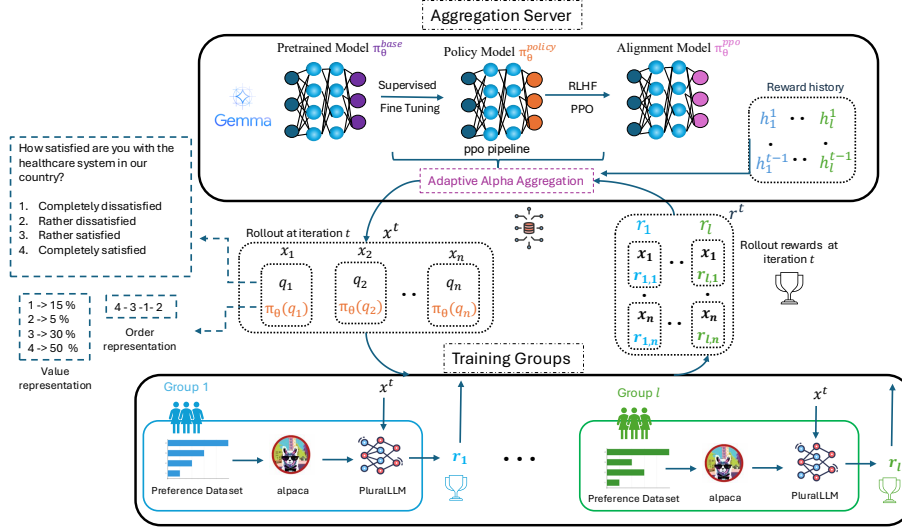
Aggregation Server

Pretrained Model $\pi_\theta^{base}$

Policy Model $\pi_\theta^{policy}$

Alignment Model $\pi_\theta^{ppo}$

Gemma

Supervised Fine Tuning

RLHF PPO

ppo pipeline

Reward history

$h_1^1$ .. $h_l^1$

$h_1^{t-1}$ .. $h_l^{t-1}$

Adaptive Alpha Aggregation

How satisfied are you with the healthcare system in our country?

1. Completely dissatisfied
2. Rather dissatisfied
3. Rather satisfied
4. Completely satisfied

Rollout at iteration $t$

$x^t$

$x_1$ $x_2$ $x_n$

$q_1$ $q_2$ $q_n$

$\pi_\theta(q_1)$ $\pi_\theta(q_2)$ .. $\pi_\theta(q_n)$

$r^t$

$r_1$ $r_l$

$x_1$ .. $x_1$

$r_{1,1}$ $r_{l,1}$

$x_n$ .. $x_n$

$r_{1,n}$ $r_{l,n}$

Rollout rewards at iteration $t$

1 -> 15 %
2 -> 5 %
3 -> 30 %
4 -> 50 %

Value representation

4 - 3 - 1 - 2

Order representation

Training Groups

Group 1

$x^t$

Preference Dataset

alpaca

PluralLLM

$r_1$

...

Group $l$

$x^t$

Preference Dataset

alpaca

PluralLLM

$r_l$